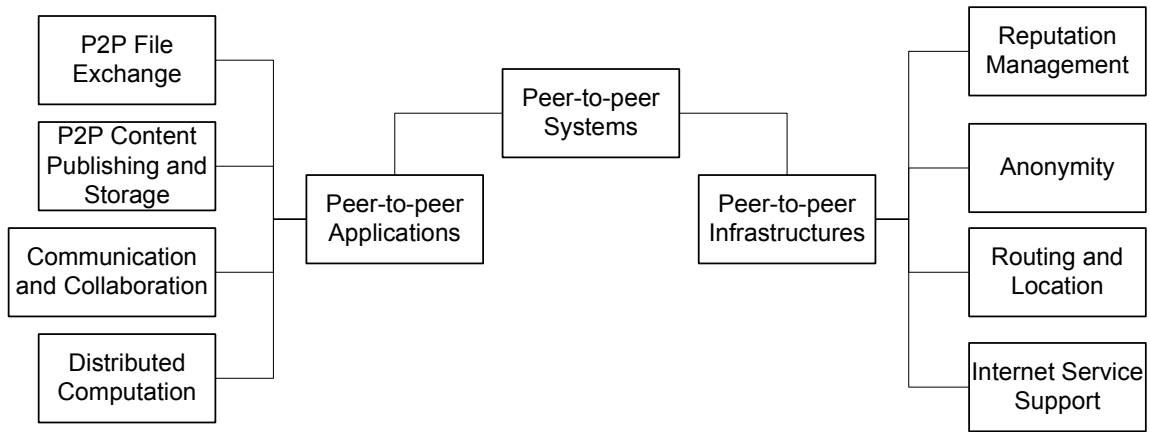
Peer-to-peer Systems

Peer-to-peer Applications

P2P File Exchange

P2P Content Publishing and Storage

Communication and Collaboration

Distributed Computation

Peer-to-peer Infrastructures

Reputation Management

Anonymity

Routing and Location

Internet Service Support